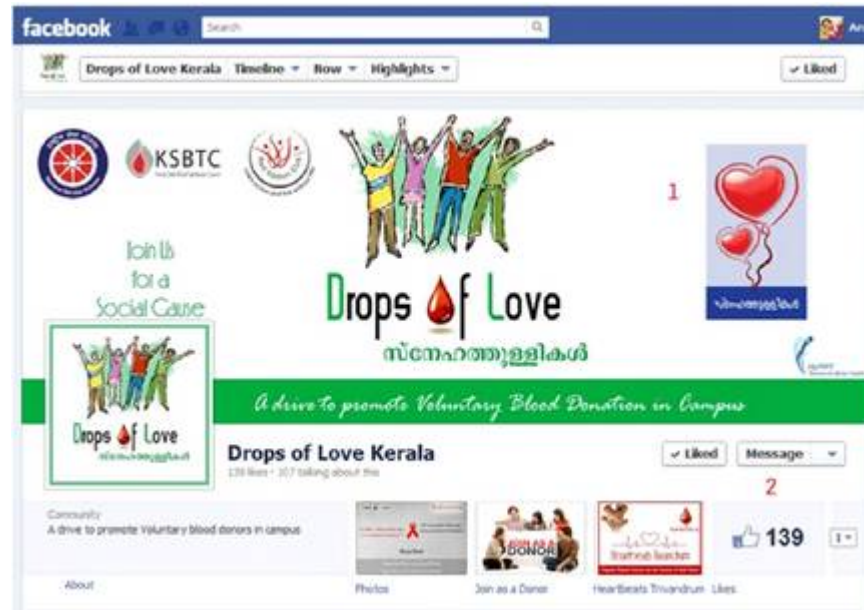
facebook Search

Drops of Love Kerala Timeline ▾ Now ▾ Highlights ▾

✓ Liked

KSBTC

Join Us for a Social Cause

Drops of Love

സ്നേഹത്തുള്ളികൾ

1

സ്നേഹത്തുള്ളികൾ

A drive to promote Voluntary Blood Donation in Campus

Drops of Love

സ്നേഹത്തുള്ളികൾ

Drops of Love Kerala

139 likes · 107 talking about this

✓ Liked Message ▾

2

Community

A drive to promote Voluntary blood donors in campus

JOIN AS A DONOR

HeartBeats Seeker

139

About

Photos

Join as a Donor

HeartBeats Trivandrum

Likes